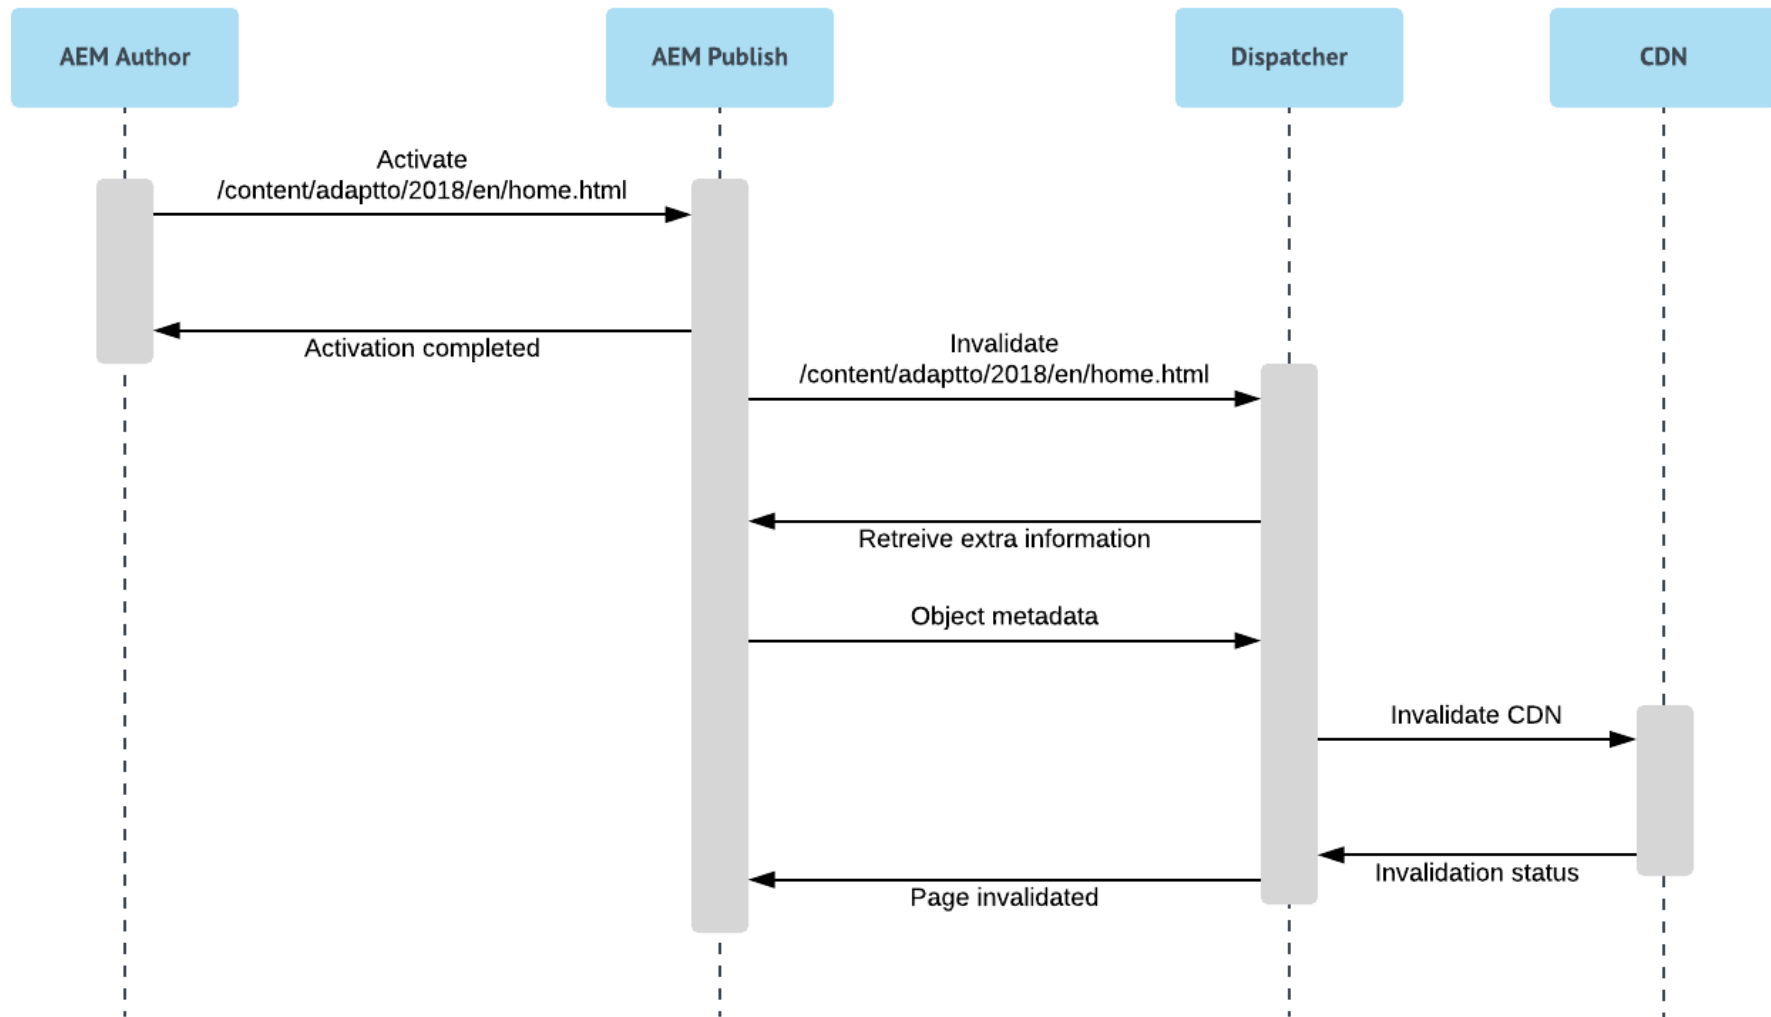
AEM Author

AEM Publish

Dispatcher

CDN

Activate /content/adaptto/2018/en/home.html

Activation completed

Invalidate /content/adaptto/2018/en/home.html

Retreive extra information

Object metadata

Invalidate CDN

Invalidation status

Page invalidated